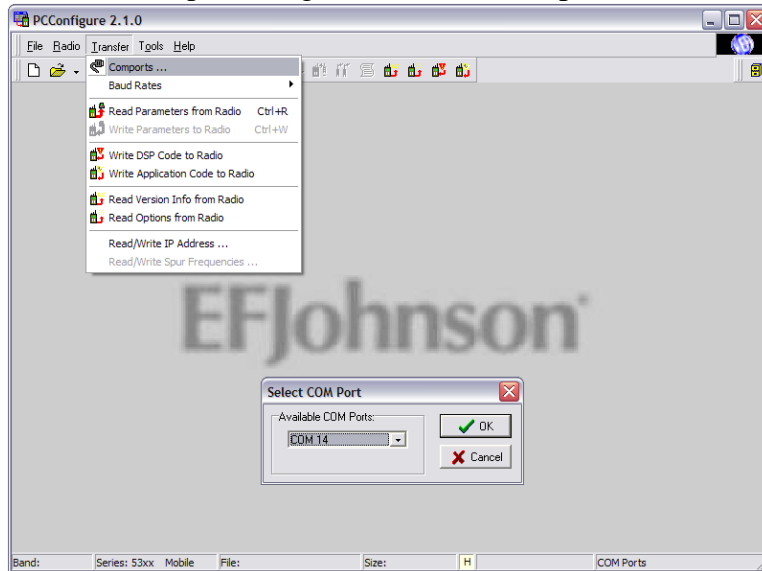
PCConfigure 2.1.0

File Radio Transfer Tools Help

Comports ...
Baud Rates
Read Parameters from Radio Ctrl+R
Write Parameters to Radio Ctrl+W
Write DSP Code to Radio
Write Application Code to Radio
Read Version Info from Radio
Read Options from Radio
Read/Write IP Address ...
Read/Write Spur Frequencies ...

EFJohnson

Select COM Port
Available COM Ports:
COM 14
OK
Cancel

Band: Series: 53xx Mobile File: Size: H COM Ports